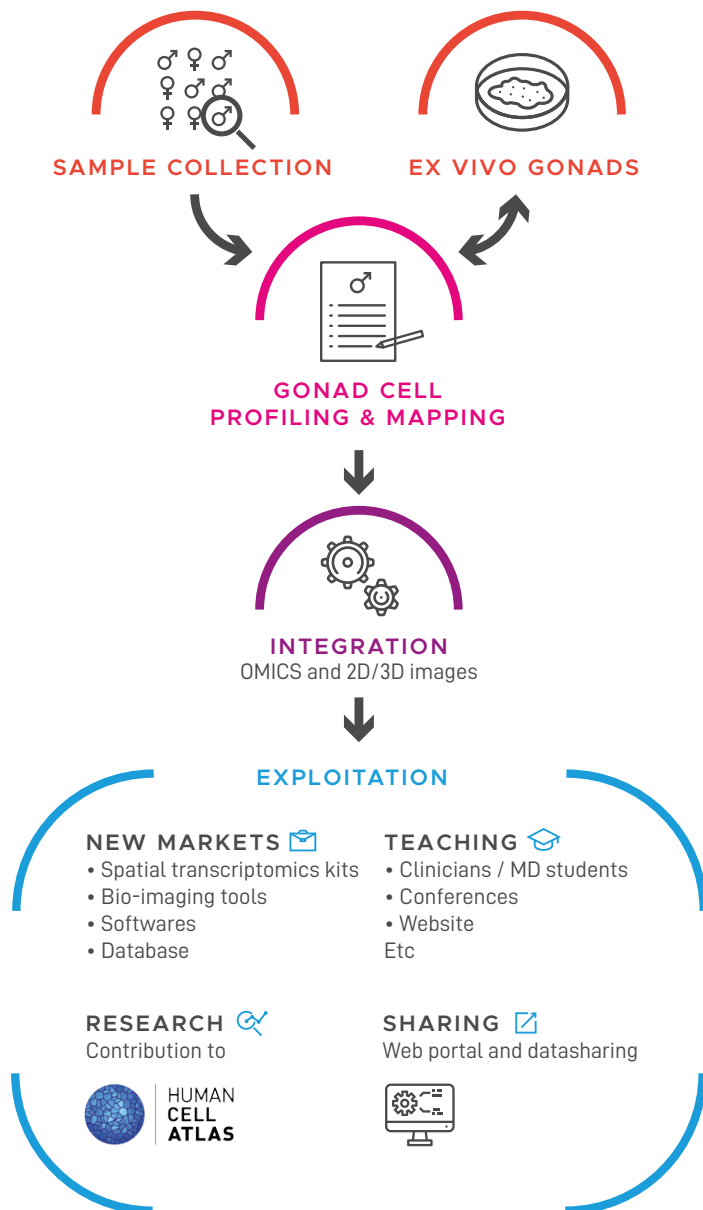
SAMPLE COLLECTION

EX VIVO GONADS

GONAD CELL PROFILING & MAPPING

INTEGRATION
OMICS and 2D/3D images

EXPLOITATION

NEW MARKETS
• Spatial transcriptomics kits
• Bio-imaging tools
• Softwares
• Database

TEACHING
• Clinicians / MD students
• Conferences
• Website
Etc

RESEARCH
Contribution to

HUMAN CELL ATLAS

SHARING
Web portal and datasharing